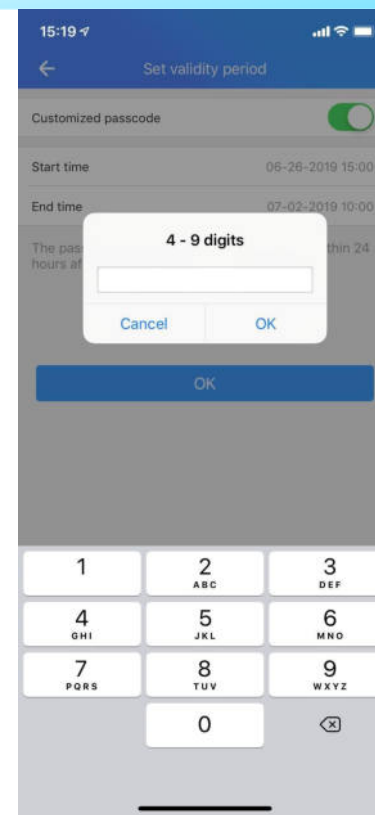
15:19

Set validity period

Customized passcode

Start time 06-26-2019 15:00

End time 07-02-2019 10:00

The pas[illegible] thin 24 hours af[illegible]

4 - 9 digits

Cancel OK

OK

1
2 ABC
3 DEF
4 GHI
5 JKL
6 MNO
7 PQRS
8 TUV
9 WXYZ
0